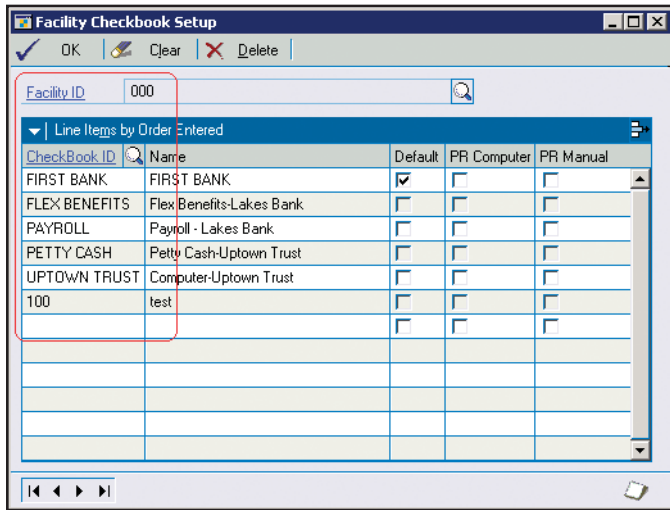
Facility Checkbook Setup

OK Clear Delete

Facility ID 000

Line Items by Order Entered

| CheckBook ID | Name | Default | PR Computer | PR Manual |
|---|---|---|---|---|
| FIRST BANK | FIRST BANK | ☑ | ☐ | ☐ |
| FLEX BENEFITS | Flex Benefits-Lakes Bank | ☐ | ☐ | ☐ |
| PAYROLL | Payroll - Lakes Bank | ☐ | ☐ | ☐ |
| PETTY CASH | Petty Cash-Uptown Trust | ☐ | ☐ | ☐ |
| UPTOWN TRUST | Computer-Uptown Trust | ☐ | ☐ | ☐ |
| 100 | test | ☐ | ☐ | ☐ |
| | | ☐ | ☐ | ☐ |